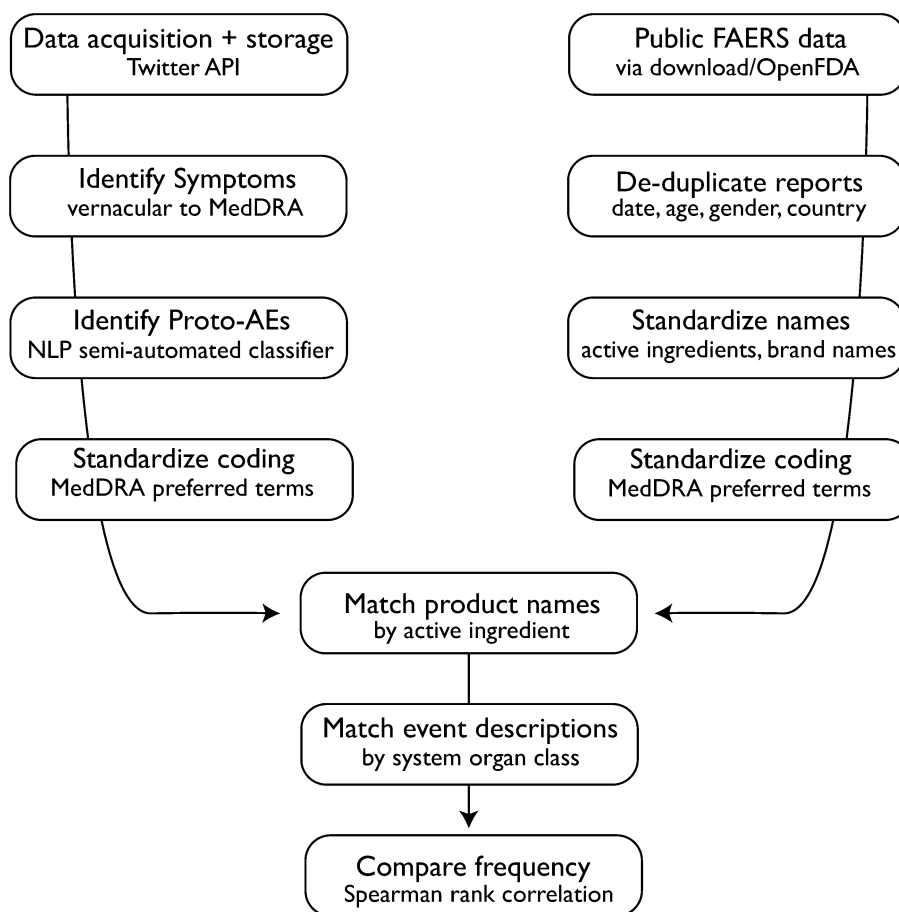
Data acquisition + storage
Twitter API

Identify Symptoms
vernacular to MedDRA

Identify Proto-AEs
NLP semi-automated classifier

Standardize coding
MedDRA preferred terms

Public FAERS data
via download/OpenFDA

De-duplicate reports
date, age, gender, country

Standardize names
active ingredients, brand names

Standardize coding
MedDRA preferred terms

Match product names
by active ingredient

Match event descriptions
by system organ class

Compare frequency
Spearman rank correlation